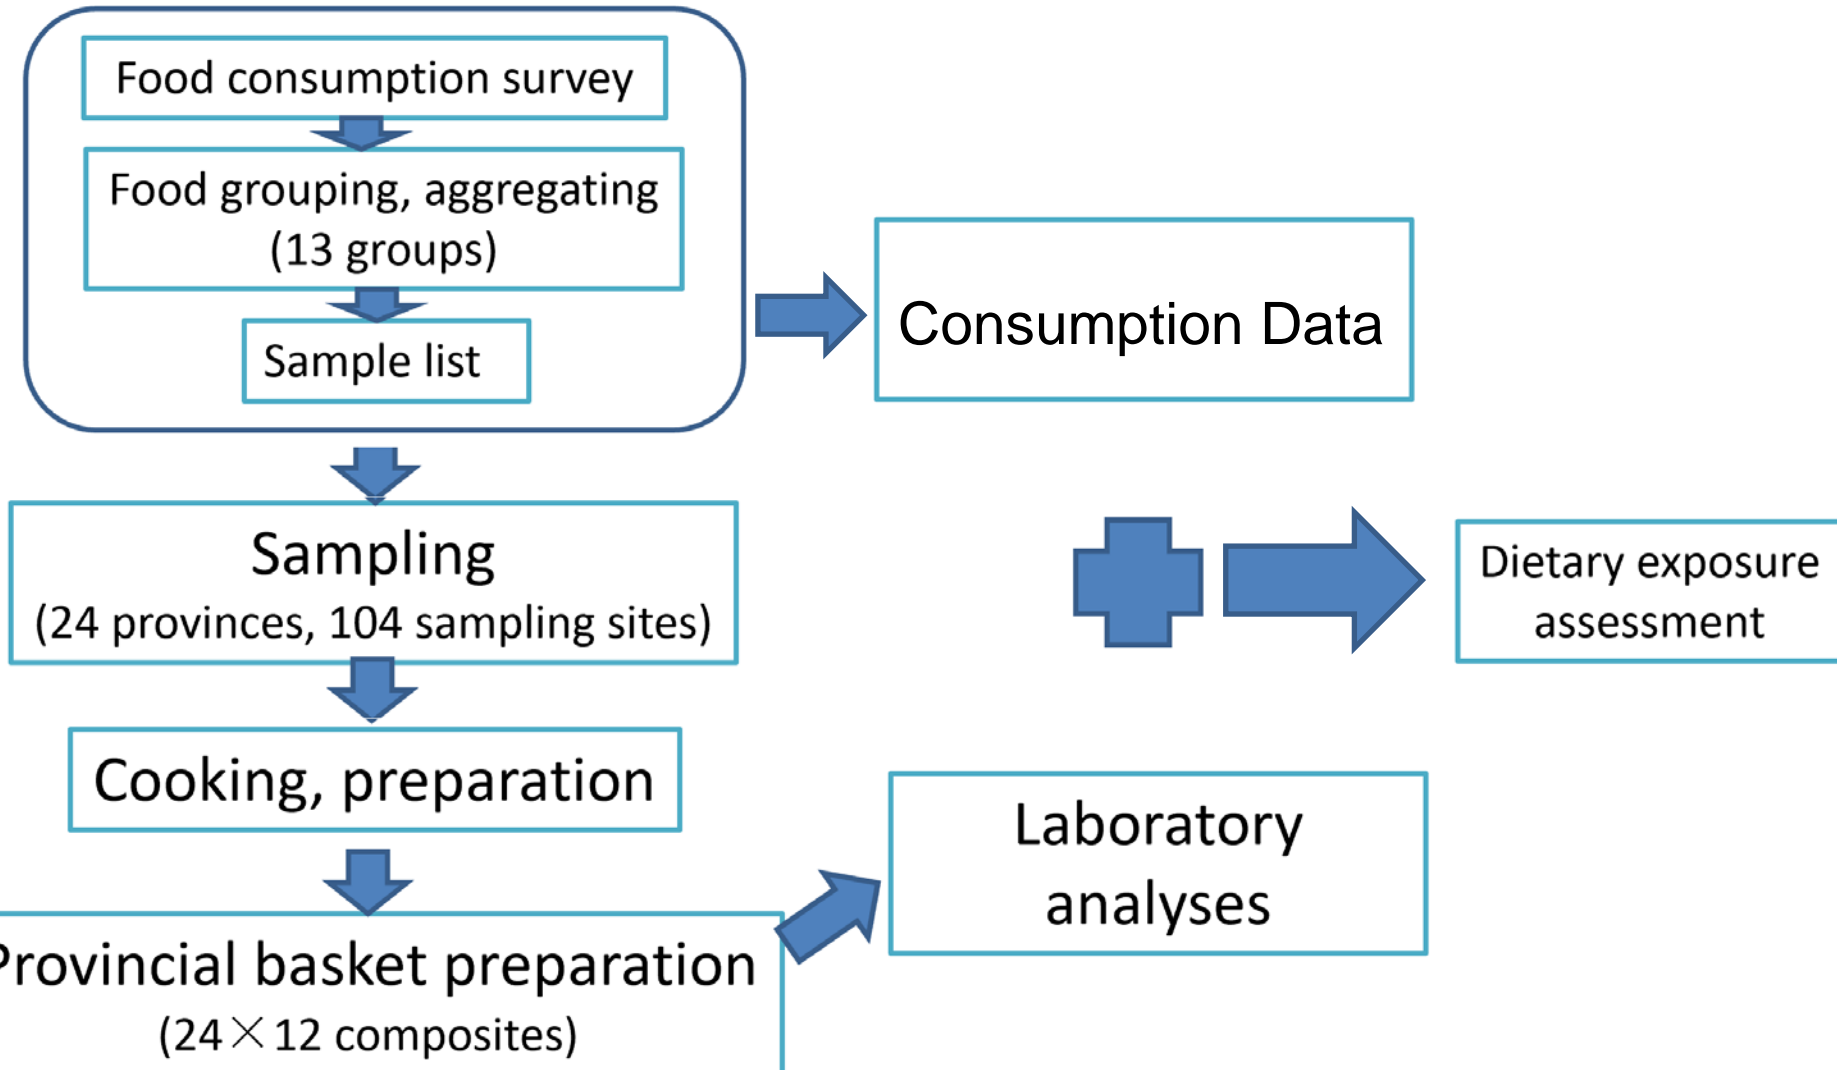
Food consumption survey

Food grouping, aggregating (13 groups)

Sample list

Consumption Data

Sampling
(24 provinces, 104 sampling sites)

Dietary exposure assessment

Cooking, preparation

Laboratory analyses

Provincial basket preparation
(24×12 composites)